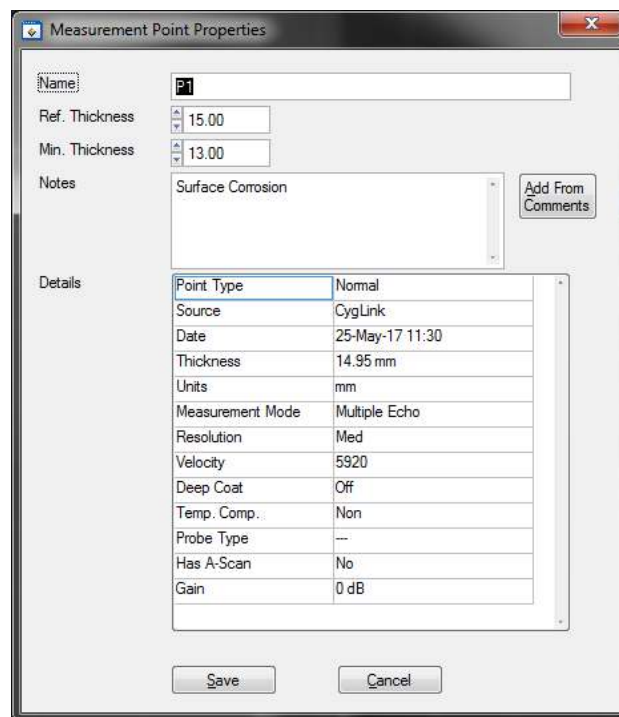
Measurement Point Properties

Name P1

Ref. Thickness 15.00

Min. Thickness 13.00

Notes Surface Corrosion

Add From Comments

Details

| Point Type | Normal |
|---|---|
| Source | CygLink |
| Date | 25-May-17 11:30 |
| Thickness | 14.95 mm |
| Units | mm |
| Measurement Mode | Multiple Echo |
| Resolution | Med |
| Velocity | 5920 |
| Deep Coat | Off |
| Temp. Comp. | Non |
| Probe Type | --- |
| Has A-Scan | No |
| Gain | 0 dB |

Save Cancel